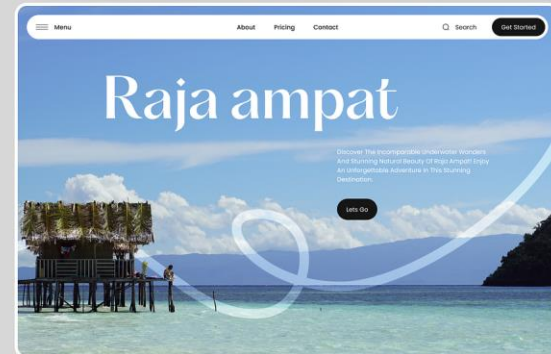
Menu

About Pricing Contact

Search

Get Started

Raja ampat

Discover The Incomparable Underwater Wonders And Stunning Natural Beauty Of Raja Ampat! Enjoy An Unforgettable Adventure In This Stunning Destination.

Lets Go